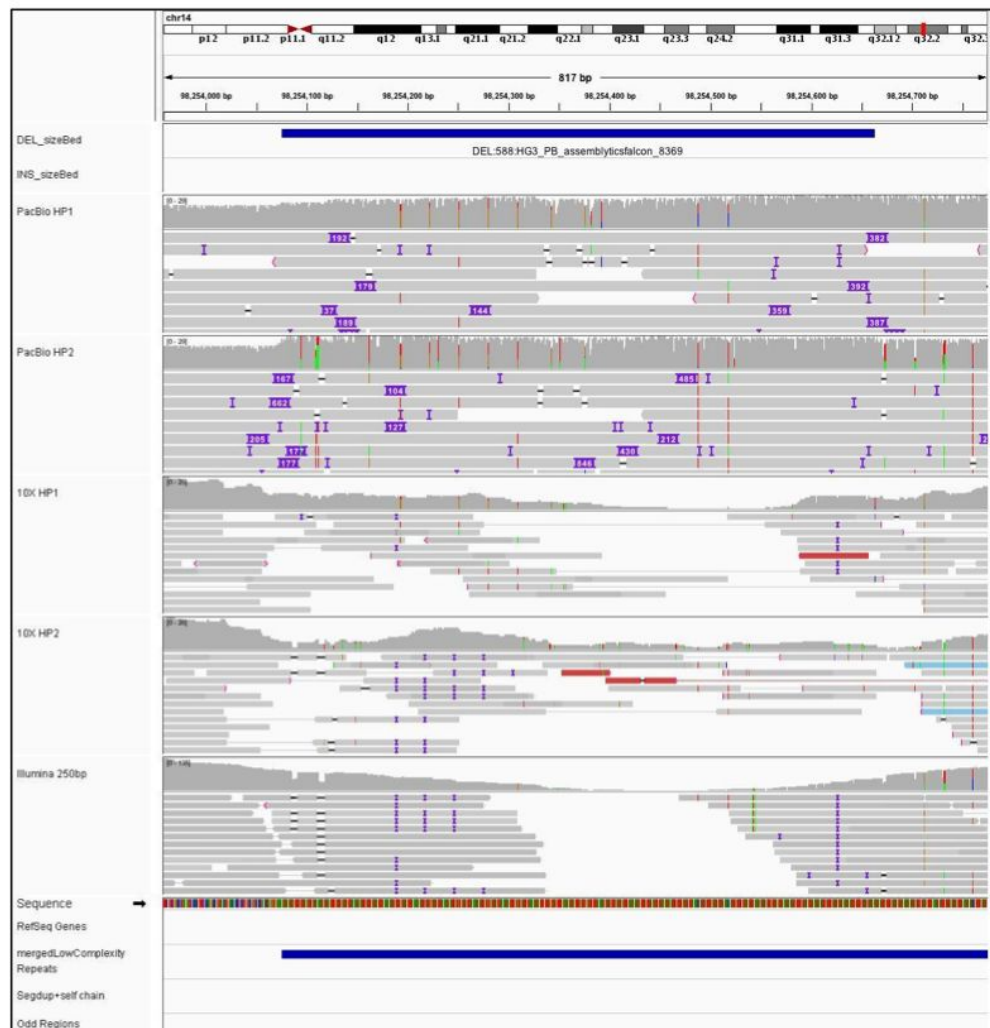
chr14

p12 p11.2 p11.1 q11.2 q12 q13.1 q21.1 q21.2 q22.1 q23.1 q23.3 q24.2 q31.1 q31.3 q32.12 q32.2 q32.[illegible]

817 bp

98,254,000 bp 98,254,100 bp 98,254,200 bp 98,254,300 bp 98,254,400 bp 98,254,500 bp 98,254,600 bp 98,254,700 bp

DEL_sizeBed

DEL:588:HG3_PB_assemblyticsfalcon_8369

INS_sizeBed

PacBio HP1

[0 - 29]

192 382 179 392 37 144 359 189 387

PacBio HP2

[0 - 29]

167 485 104 662 127 212 205 177 430 177 846

10X HP1

[0 - 30]

10X HP2

[0 - 30]

Illumina 250bp

[0 - 135]

Sequence

RefSeq Genes

mergedLowComplexity Repeats

Segdup+self chain

Odd Regions